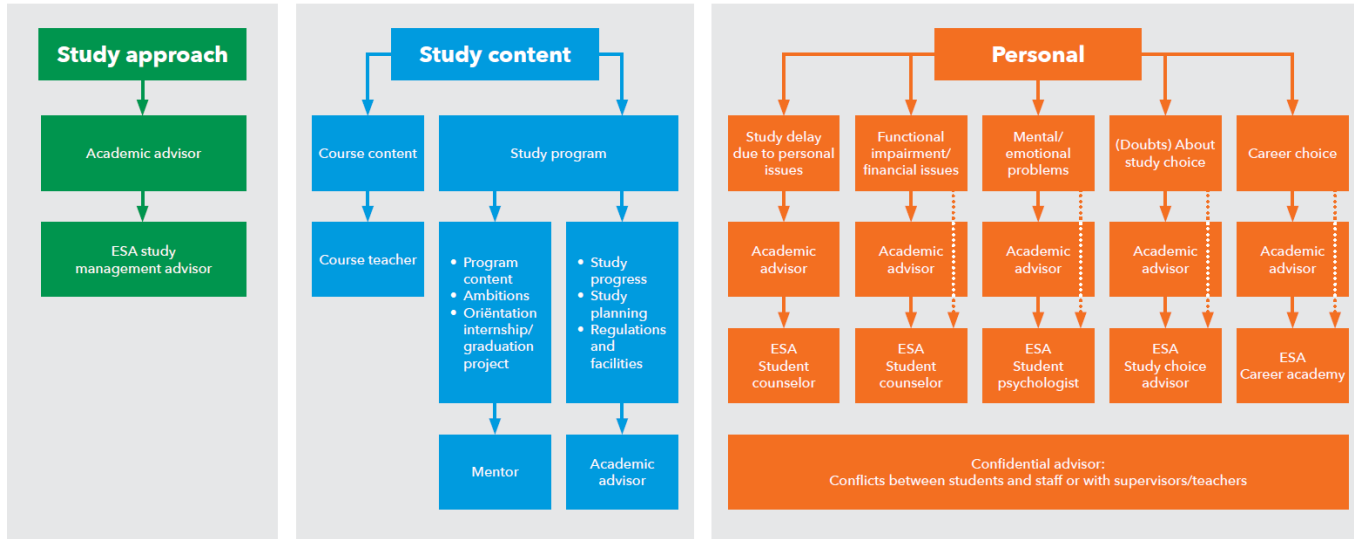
Study approach

Academic advisor

ESA study management advisor

Study content

Course content

Study program

Course teacher

• Program content
• Ambitions
• Oriëntation internship/ graduation project

• Study progress
• Study planning
• Regulations and facilities

Mentor

Academic advisor

Personal

Study delay due to personal issues

Functional impairment/ financial issues

Mental/ emotional problems

(Doubts) About study choice

Career choice

Academic advisor

Academic advisor

Academic advisor

Academic advisor

Academic advisor

ESA Student counselor

ESA Student counselor

ESA Student psychologist

ESA Study choice advisor

ESA Career academy

Confidential advisor:
Conflicts between students and staff or with supervisors/teachers